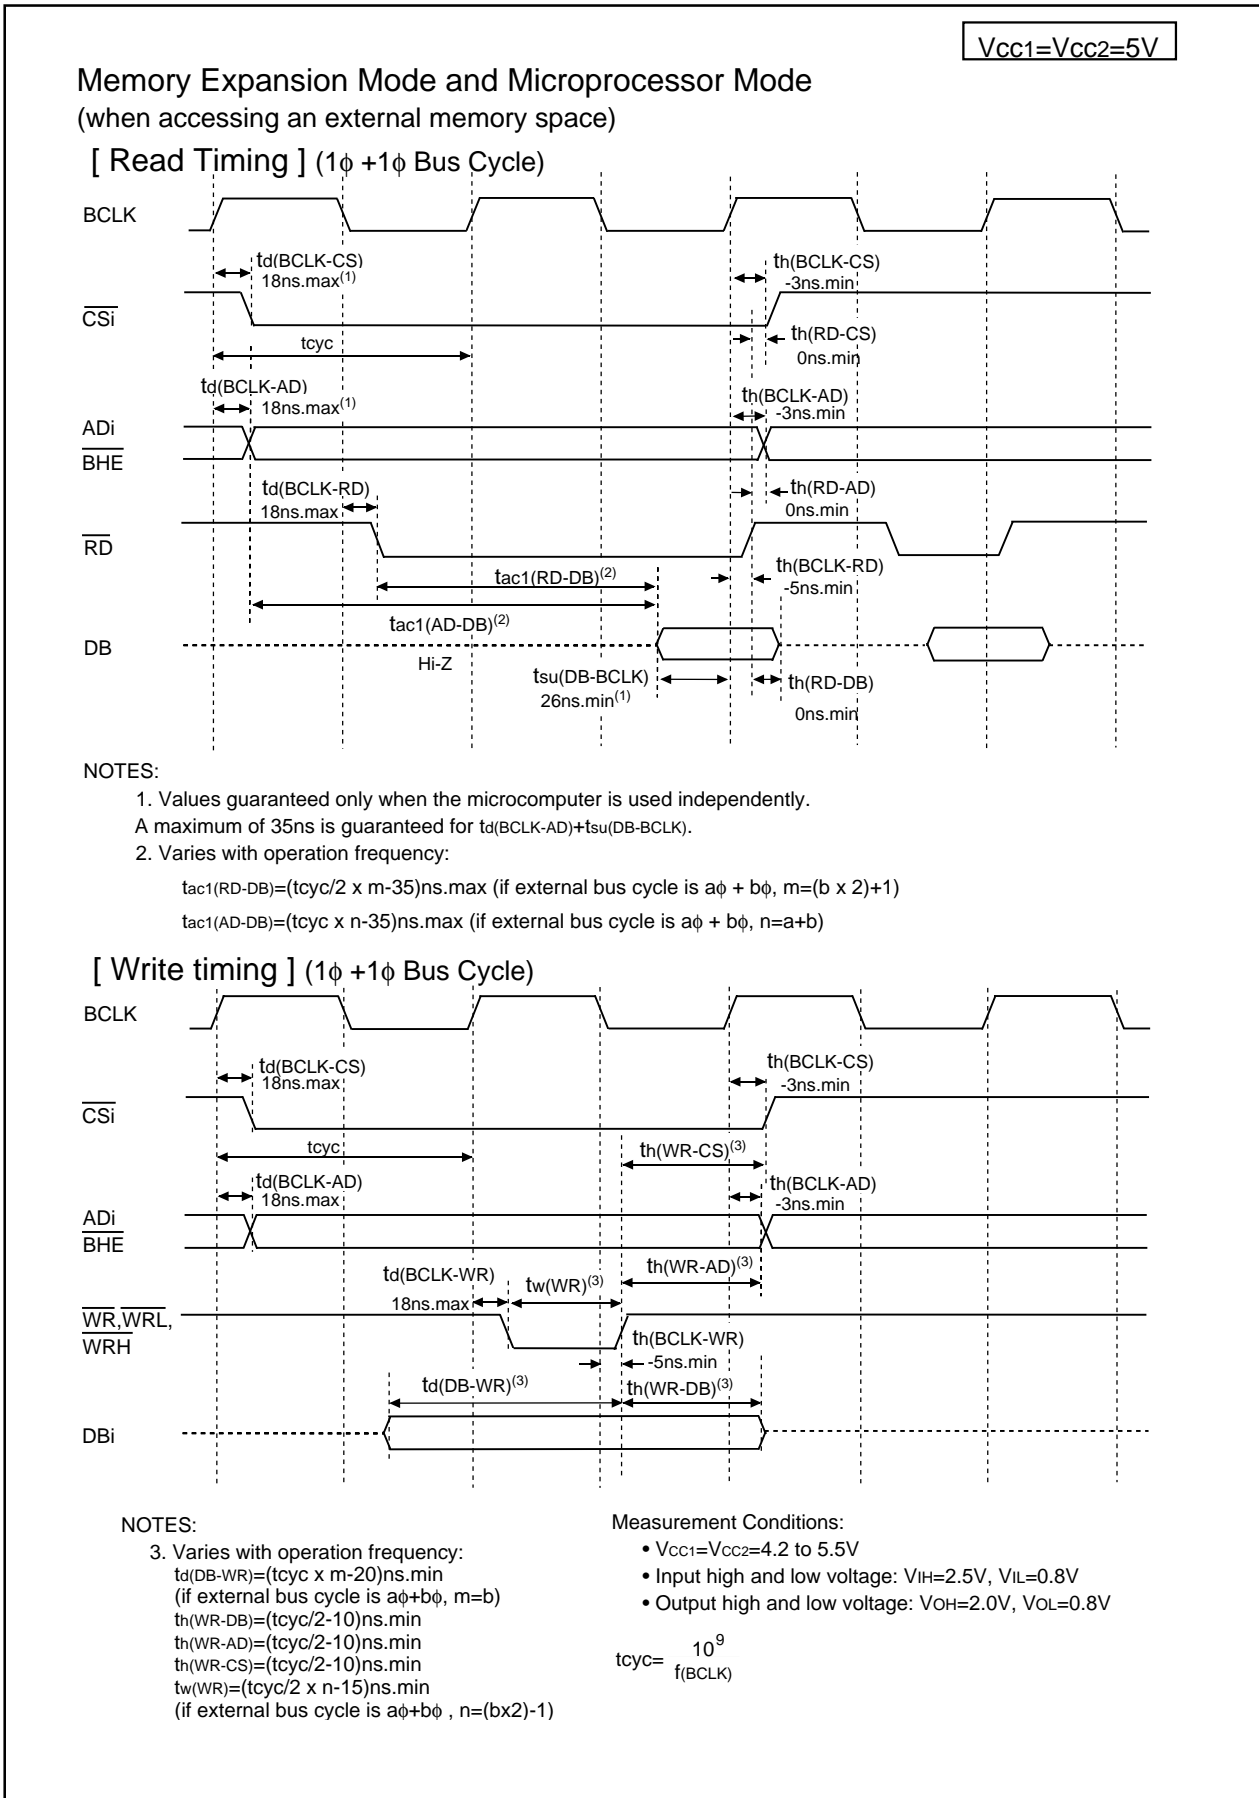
$V_{CC1}=V_{CC2}=5V$

Memory Expansion Mode and Microprocessor Mode
(when accessing an external memory space)

[ Read Timing ] (1$\phi$ +1$\phi$ Bus Cycle)

BCLK

td(BCLK-CS)
18ns.max$^{(1)}$

th(BCLK-CS)
-3ns.min

$\overline{CSi}$

th(RD-CS)
0ns.min

tcyc

td(BCLK-AD)
18ns.max$^{(1)}$

th(BCLK-AD)
-3ns.min

ADi
$\overline{BHE}$

td(BCLK-RD)
18ns.max

th(RD-AD)
0ns.min

$\overline{RD}$

tac1(RD-DB)$^{(2)}$

th(BCLK-RD)
-5ns.min

tac1(AD-DB)$^{(2)}$

DB

Hi-Z

tsu(DB-BCLK)
26ns.min$^{(1)}$

th(RD-DB)
0ns.min

NOTES:
1. Values guaranteed only when the microcomputer is used independently.
A maximum of 35ns is guaranteed for td(BCLK-AD)+tsu(DB-BCLK).
2. Varies with operation frequency:
tac1(RD-DB)=(tcyc/2 x m-35)ns.max (if external bus cycle is a$\phi$ + b$\phi$, m=(b x 2)+1)
tac1(AD-DB)=(tcyc x n-35)ns.max (if external bus cycle is a$\phi$ + b$\phi$, n=a+b)

[ Write timing ] (1$\phi$ +1$\phi$ Bus Cycle)

BCLK

td(BCLK-CS)
18ns.max

th(BCLK-CS)
-3ns.min

$\overline{CSi}$

tcyc

th(WR-CS)$^{(3)}$

td(BCLK-AD)
18ns.max

th(BCLK-AD)
-3ns.min

ADi
$\overline{BHE}$

td(BCLK-WR)
18ns.max

tw(WR)$^{(3)}$

th(WR-AD)$^{(3)}$

$\overline{WR}$,$\overline{WRL}$,
$\overline{WRH}$

th(BCLK-WR)
-5ns.min

td(DB-WR)$^{(3)}$

th(WR-DB)$^{(3)}$

DBi

NOTES:
3. Varies with operation frequency:
td(DB-WR)=(tcyc x m-20)ns.min
(if external bus cycle is a$\phi$+b$\phi$, m=b)
th(WR-DB)=(tcyc/2-10)ns.min
th(WR-AD)=(tcyc/2-10)ns.min
th(WR-CS)=(tcyc/2-10)ns.min
tw(WR)=(tcyc/2 x n-15)ns.min
(if external bus cycle is a$\phi$+b$\phi$ , n=(bx2)-1)

Measurement Conditions:
• $V_{CC1}=V_{CC2}$=4.2 to 5.5V
• Input high and low voltage: $V_{IH}$=2.5V, $V_{IL}$=0.8V
• Output high and low voltage: $V_{OH}$=2.0V, $V_{OL}$=0.8V

tcyc= $\frac{10^9}{f(BCLK)}$